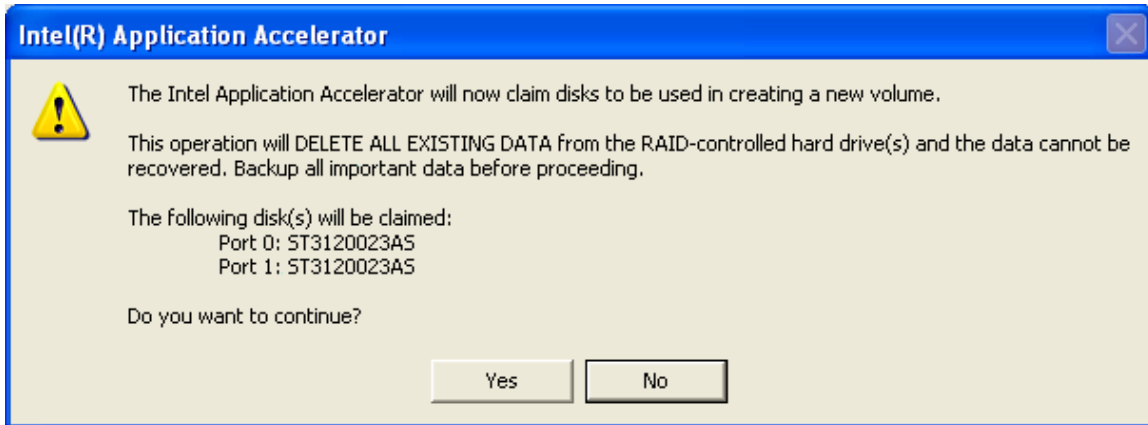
Intel(R) Application Accelerator

The Intel Application Accelerator will now claim disks to be used in creating a new volume.

This operation will DELETE ALL EXISTING DATA from the RAID-controlled hard drive(s) and the data cannot be recovered. Backup all important data before proceeding.

The following disk(s) will be claimed:
Port 0: ST3120023AS
Port 1: ST3120023AS

Do you want to continue?

Yes No